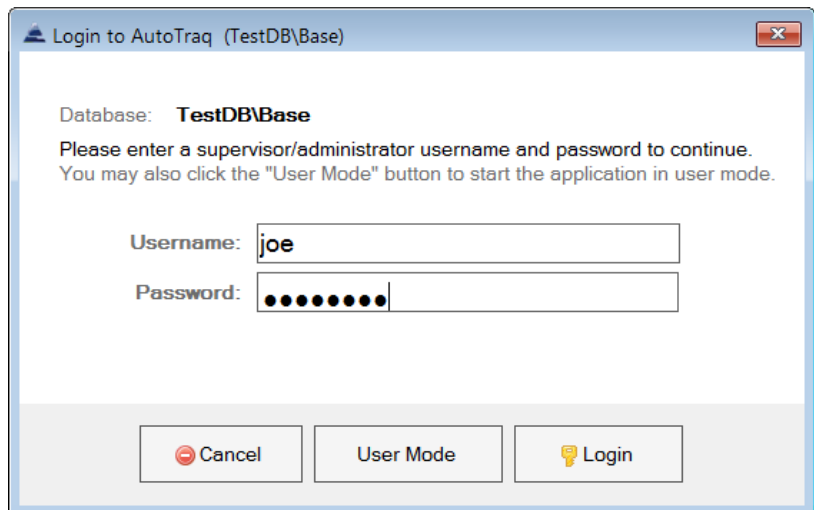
Login to AutoTraq (TestDB\Base)

Database: TestDB\Base

Please enter a supervisor/administrator username and password to continue.
You may also click the "User Mode" button to start the application in user mode.

Username: joe

Password: ••••••••

Cancel

User Mode

Login